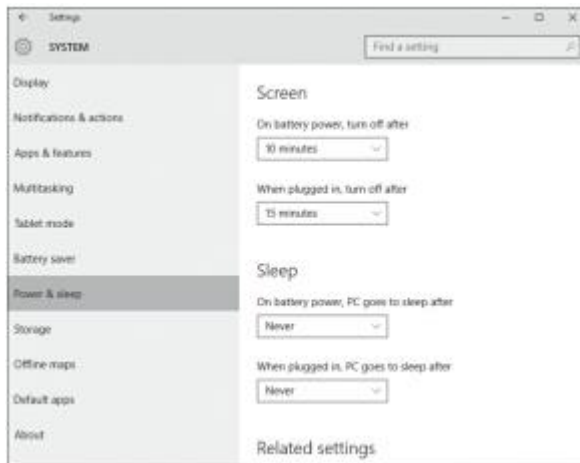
Settings

SYSTEM

Find a setting

Display

Notifications & actions

Apps & features

Multitasking

Tablet mode

Battery saver

Power & sleep

Storage

Offline maps

Default apps

About

Screen

On battery power, turn off after

10 minutes

When plugged in, turn off after

15 minutes

Sleep

On battery power, PC goes to sleep after

Never

When plugged in, PC goes to sleep after

Never

Related settings